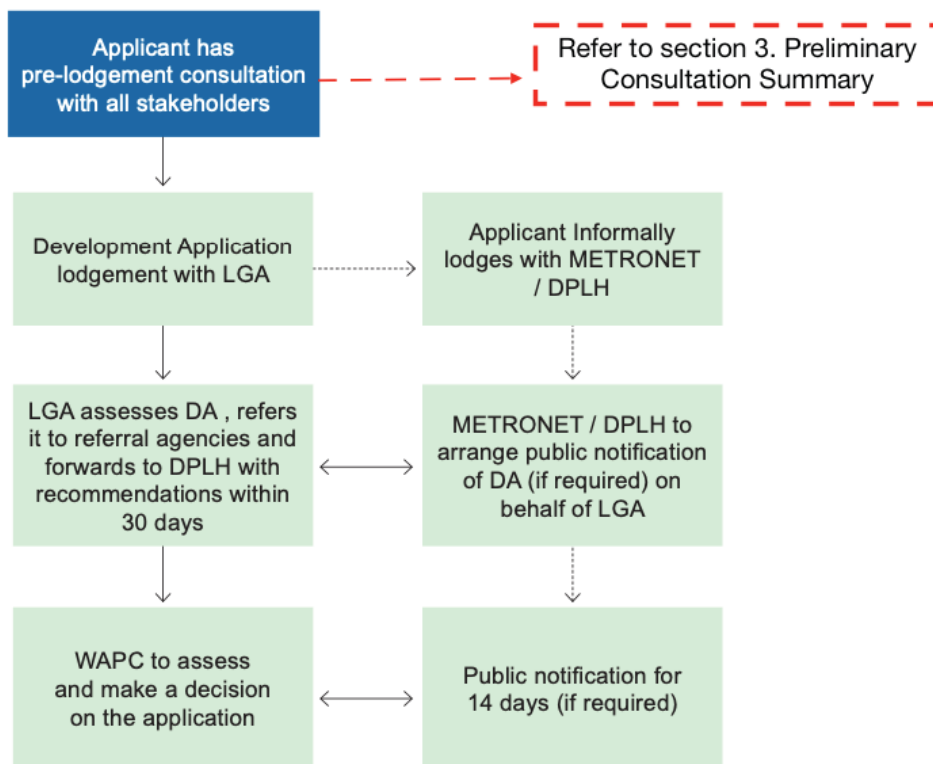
Applicant has pre-lodgement consultation with all stakeholders

Refer to section 3. Preliminary Consultation Summary

Development Application lodgement with LGA

Applicant Informally lodges with METRONET / DPLH

LGA assesses DA , refers it to referral agencies and forwards to DPLH with recommendations within 30 days

METRONET / DPLH to arrange public notification of DA (if required) on behalf of LGA

WAPC to assess and make a decision on the application

Public notification for 14 days (if required)